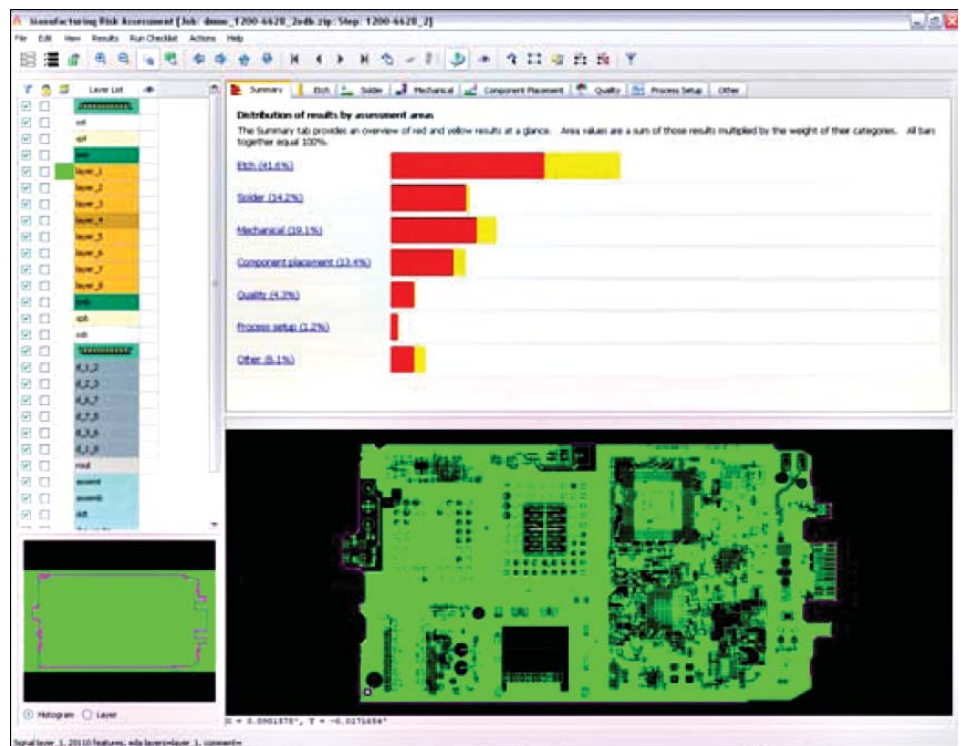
Manufacturing Risk Assessment [Job: demo_1200-6620_2odb.zip; Step: 1200-6620_2]

File Edit View Results Run Checklist Actions Help

Layer List

sst
spt
top
layer_1
layer_2
layer_3
layer_4
layer_5
layer_6
layer_7
layer_8
bot
spb
ssb
d_1_2
d_2_3
d_6_7
d_7_8
d_3_6
d_1_8
rout
assemt
assemb
drill

Histogram Layer

Summary Etch Solder Mechanical Component Placement Quality Process Setup Other

Distribution of results by assessment areas

The Summary tab provides an overview of red and yellow results at a glance. Area values are a sum of those results multiplied by the weight of their categories. All bars together equal 100%.

Etch (41.6%)

Solder (14.2%)

Mechanical (19.1%)

Component placement (13.4%)

Quality (4.3%)

Process setup (1.2%)

Other (6.1%)

X = 3.0901575", Y = -0.0171656"

Signal layer_1, 20110 features, eda layers=layer_1, comps=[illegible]